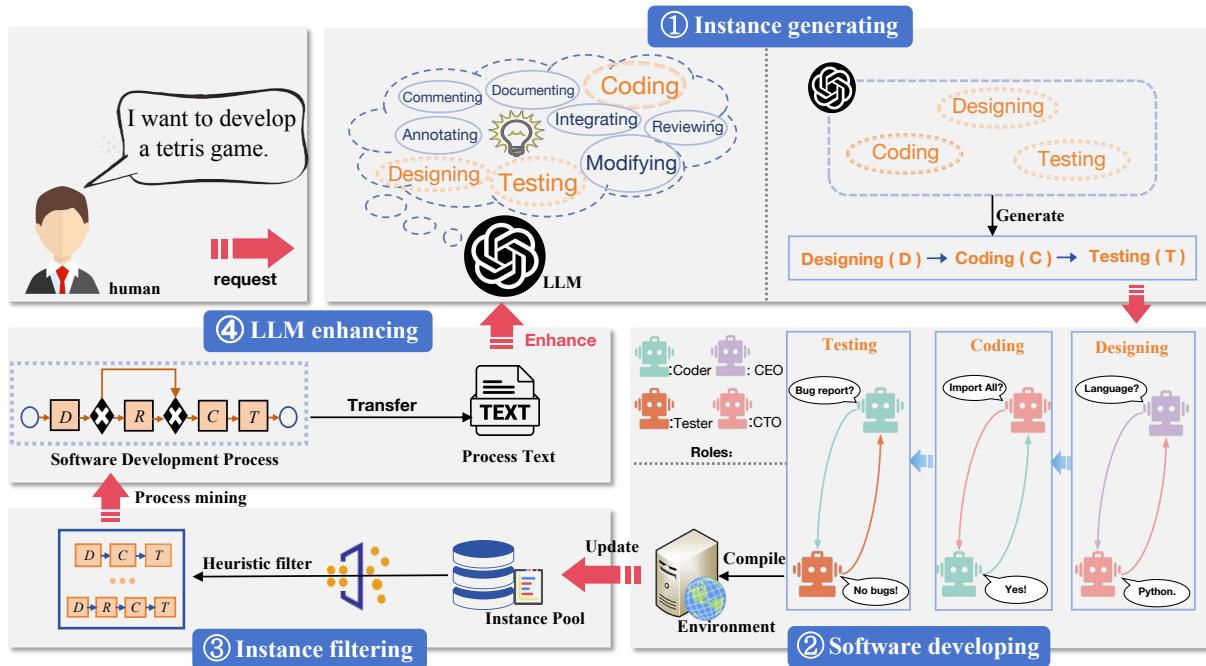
① Instance generating

I want to develop a tetris game.

human

request

Commenting
Documenting
Coding
Annotating
Integrating
Reviewing
Designing
Testing
Modifying

LLM

Designing
Coding
Testing

Generate

Designing ( D ) → Coding ( C ) → Testing ( T )

④ LLM enhancing

Enhance

$D$ $R$ $C$ $T$

Transfer

TEXT

Software Development Process

Process Text

Process mining

:Coder :CEO
:Tester :CTO
Roles:

Testing
Bug report?
No bugs!

Coding
Import All?
Yes!

Designing
Language?
Python.

$D$ $C$ $T$
$D$ $R$ $C$ $T$

Heuristic filter

Instance Pool

Update

Compile

Environment

③ Instance filtering

② Software developing